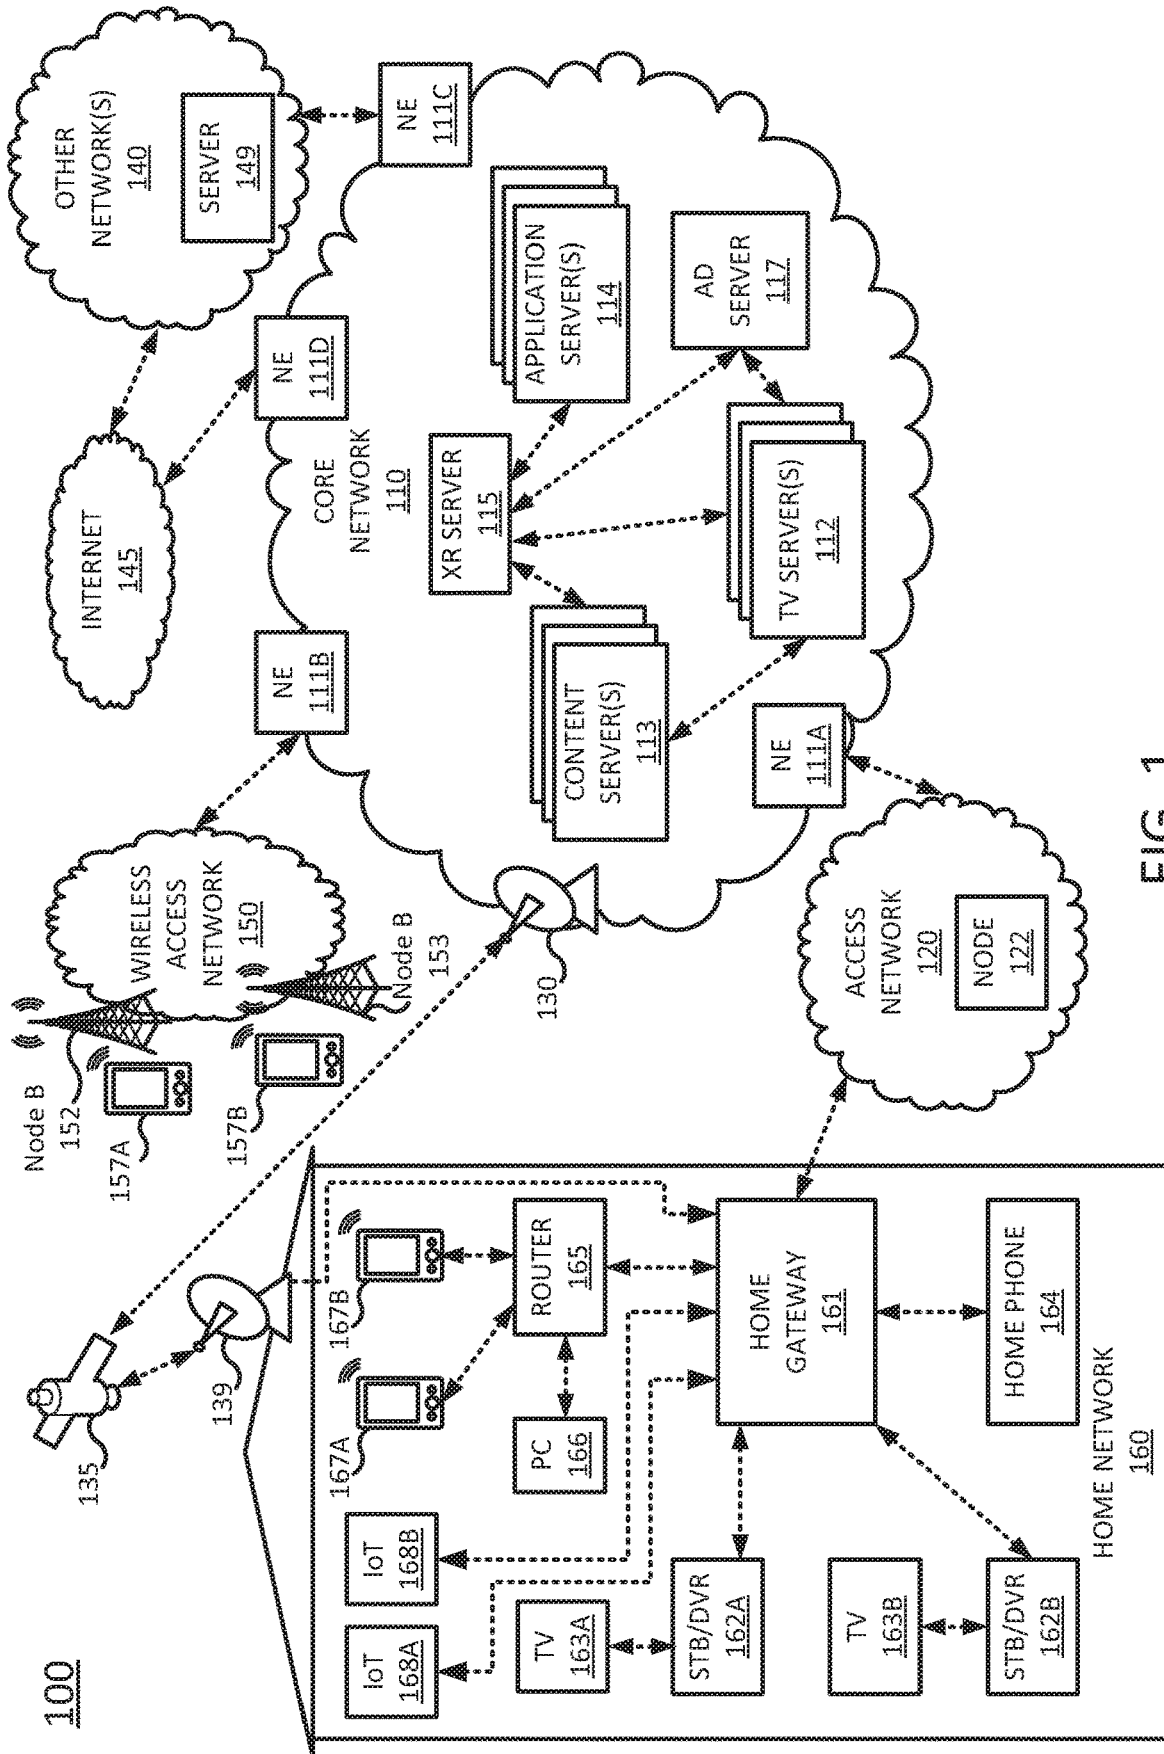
100

OTHER NETWORK(S) 140

SERVER 149

NE 111C

INTERNET 145

NE 111D

APPLICATION SERVER(S) 114

AD SERVER 117

CORE NETWORK 110

XR SERVER 115

TV SERVER(S) 112

NE 111B

CONTENT SERVER(S) 113

NE 111A

WIRELESS ACCESS NETWORK 150

Node B 153

Node B 152

157A

157B

130

ACCESS NETWORK 120

NODE 122

135

139

167B

167A

ROUTER 165

HOME GATEWAY 161

HOME PHONE 164

PC 166

IoT 168B

IoT 168A

TV 163A

STB/DVR 162A

TV 163B

STB/DVR 162B

HOME NETWORK 160

FIG. 1